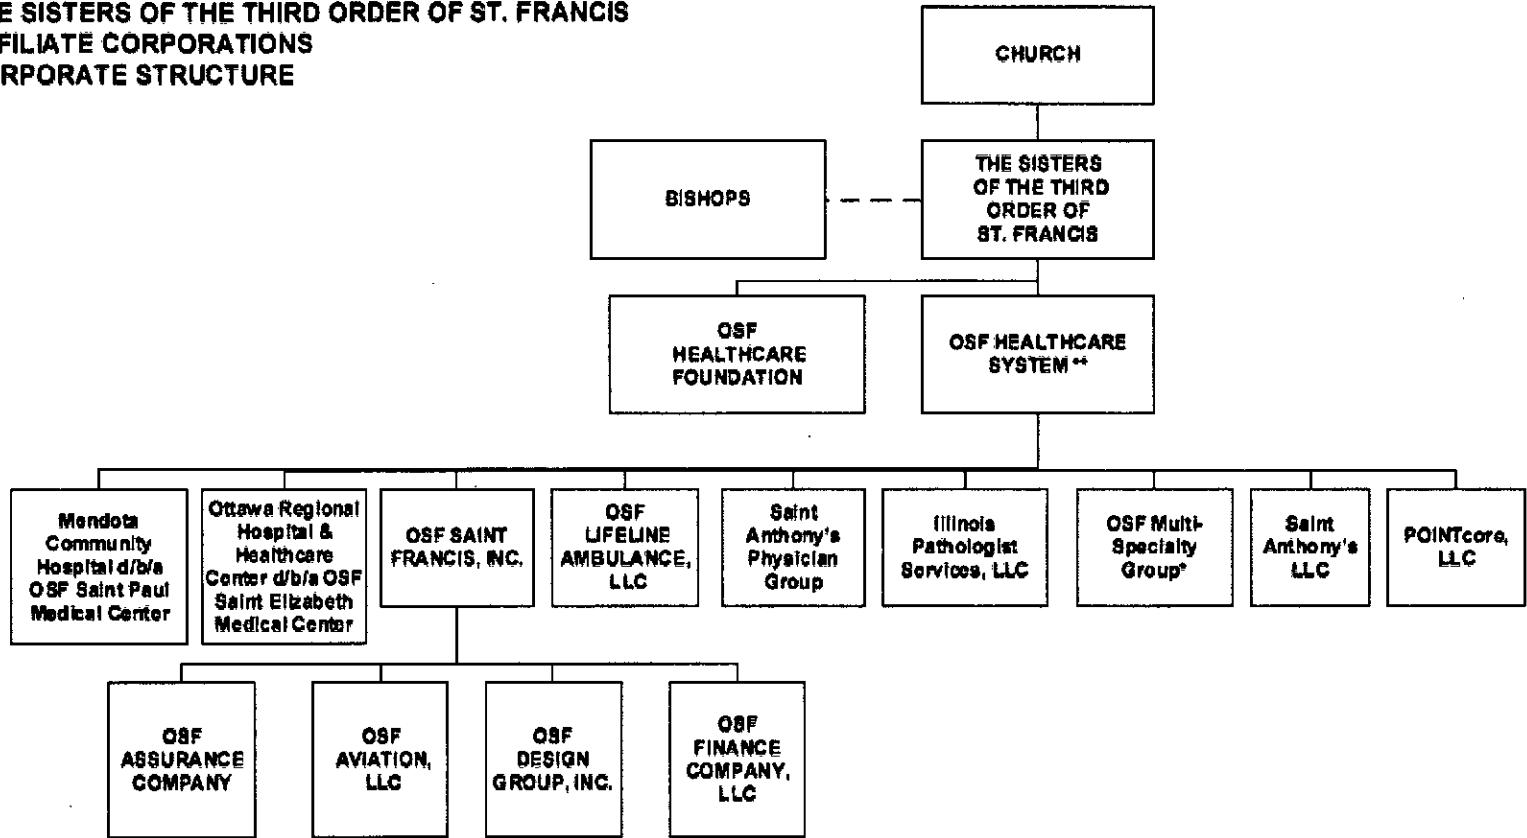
E SISTERS OF THE THIRD ORDER OF ST. FRANCIS
FILIATE CORPORATIONS
RPORATE STRUCTURE

CHURCH

BISHOPS

THE SISTERS OF THE THIRD ORDER OF ST. FRANCIS

OSF HEALTHCARE FOUNDATION

OSF HEALTHCARE SYSTEM **

Mendota Community Hospital d/b/a OSF Saint Paul Medical Center

Ottawa Regional Hospital & Healthcare Center d/b/a OSF Saint Elizabeth Medical Center

OSF SAINT FRANCIS, INC.

OSF LIFELINE AMBULANCE, LLC

Saint Anthony's Physician Group

Illinois Pathologist Services, LLC

OSF Multi-Specialty Group*

Saint Anthony's LLC

POINTcore, LLC

OSF ASSURANCE COMPANY

OSF AVIATION, LLC

OSF DESIGN GROUP, INC.

OSF FINANCE COMPANY, LLC